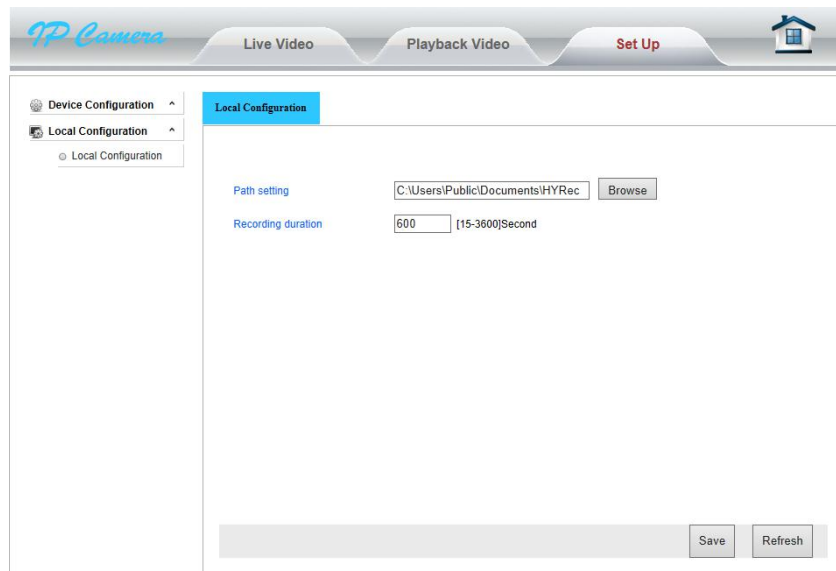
IP Camera

Live Video

Playback Video

Set Up

Device Configuration ˄

Local Configuration ˄

Local Configuration

Local Configuration

Path setting C:\Users\Public\Documents\HYRec Browse

Recording duration 600 [15-3600]Second

Save Refresh